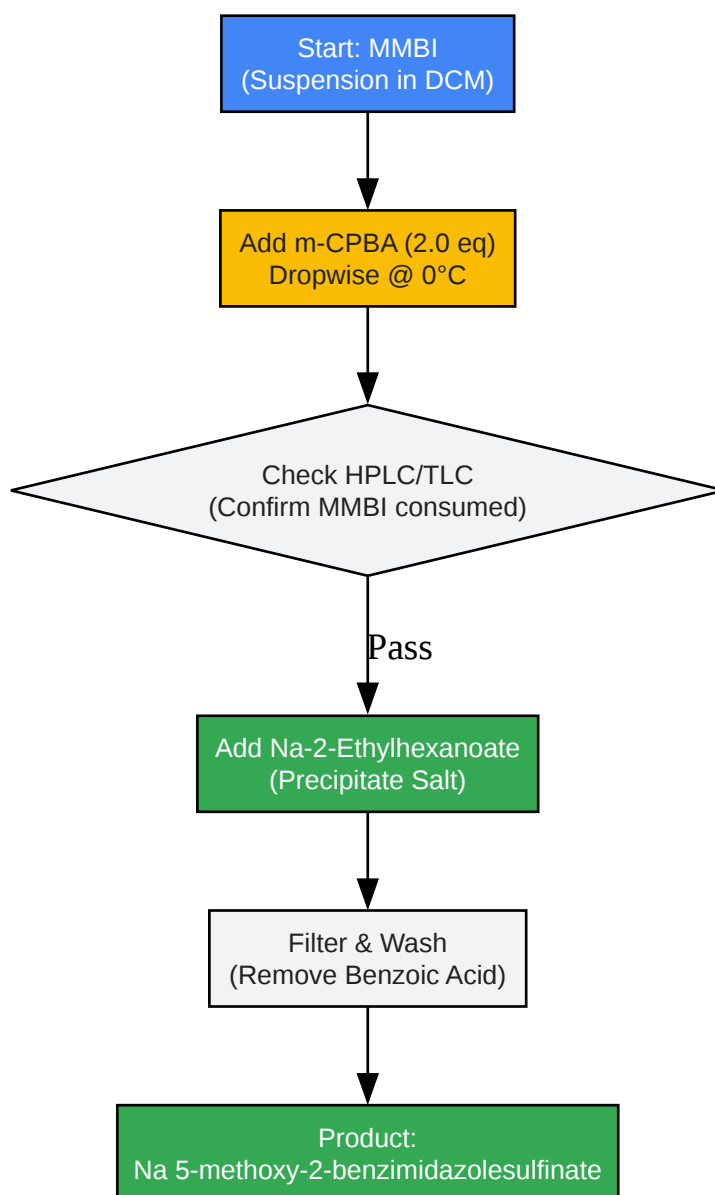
Start: MMBI
(Suspension in DCM)

Add m-CPBA (2.0 eq)
Dropwise @ 0°C

Check HPLC/TLC
(Confirm MMBI consumed)

Pass

Add Na-2-Ethylhexanoate
(Precipitate Salt)

Filter & Wash
(Remove Benzoic Acid)

Product:
Na 5-methoxy-2-benzimidazolesulfinate